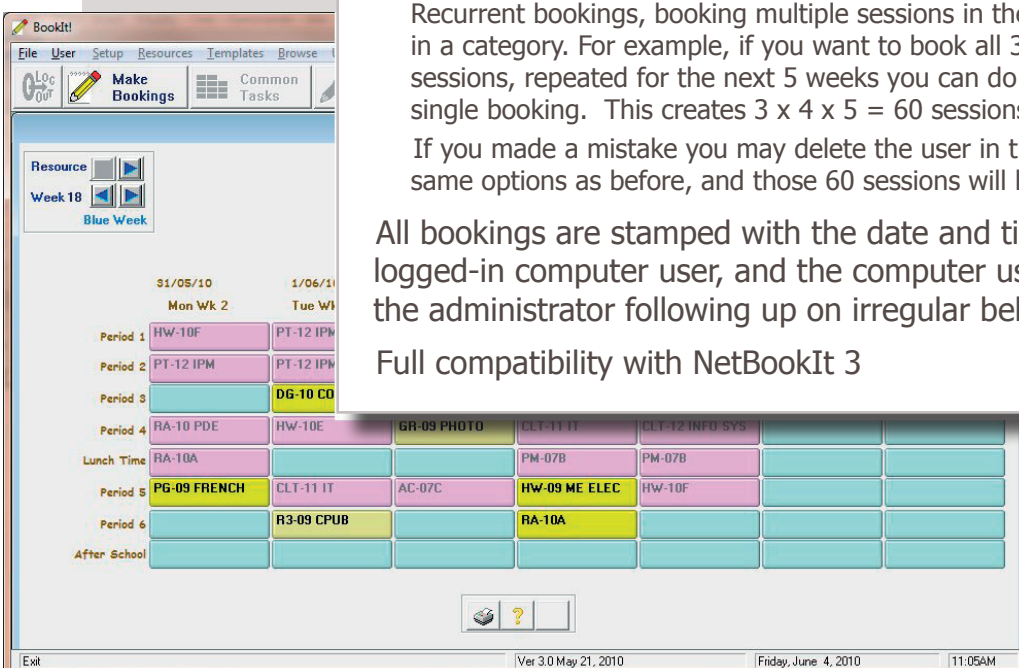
BookIt!

File User Setup Resources Templates Browse

Log Out Make Bookings Common Tasks

Resource

Week 18

Blue Week

31/05/10 Mon Wk 2

1/06/1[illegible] Tue W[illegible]

| | Mon Wk 2 | Tue W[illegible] | | | | | |
|---|---|---|---|---|---|---|---|
| Period 1 | HW-10F | PT-12 IP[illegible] | | | | | |
| Period 2 | PT-12 IPM | PT-12 IP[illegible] | | | | | |
| Period 3 | | DG-10 CO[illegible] | | | | | |
| Period 4 | RA-10 PDE | HW-10E | GR-09 PHOTO | CLT-11 IT | CLT-12 INFO SYS | | |
| Lunch Time | RA-10A | | | PM-07B | PM-07B | | |
| Period 5 | PG-09 FRENCH | CLT-11 IT | AC-07C | HW-09 ME ELEC | HW-10F | | |
| Period 6 | | R3-09 CPUB | | RA-10A | | | |
| After School | | | | | | | |

Exit

Ver 3.0 May 21, 2010

Friday, June 4, 2010

11:05AM

Recurrent bookings, booking multiple sessions in th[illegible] in a category. For example, if you want to book all 3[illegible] sessions, repeated for the next 5 weeks you can do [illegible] single booking. This creates 3 x 4 x 5 = 60 session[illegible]

If you made a mistake you may delete the user in t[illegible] same options as before, and those 60 sessions will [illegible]

All bookings are stamped with the date and ti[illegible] logged-in computer user, and the computer us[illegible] the administrator following up on irregular be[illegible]

Full compatibility with NetBookIt 3